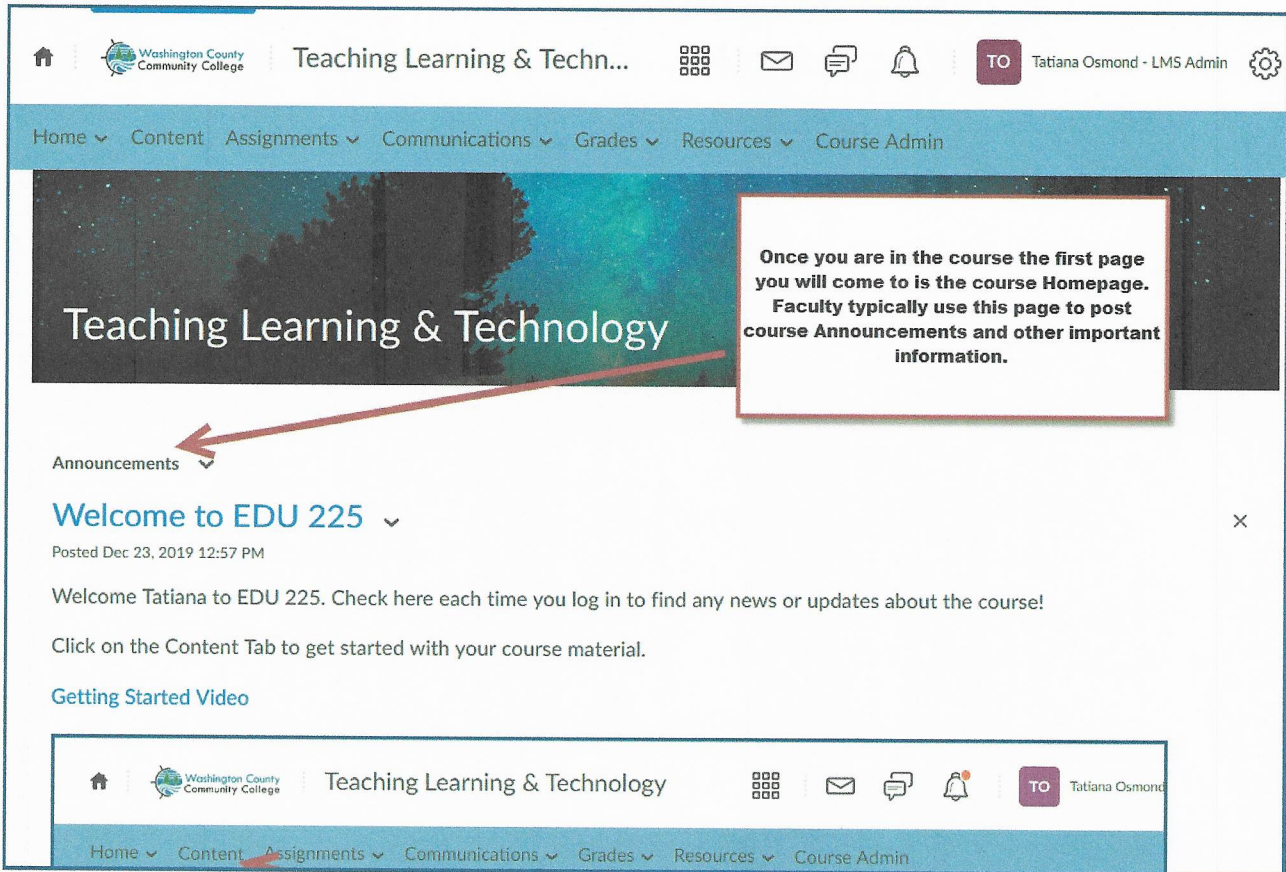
Washington County Community College Teaching Learning & Techn... TO Tatiana Osmond - LMS Admin

Home Content Assignments Communications Grades Resources Course Admin

Teaching Learning & Technology

Once you are in the course the first page you will come to is the course Homepage. Faculty typically use this page to post course Announcements and other important information.

Announcements

Welcome to EDU 225

Posted Dec 23, 2019 12:57 PM

Welcome Tatiana to EDU 225. Check here each time you log in to find any news or updates about the course!

Click on the Content Tab to get started with your course material.

Getting Started Video

Washington County Community College Teaching Learning & Technology TO Tatiana Osmond

Home Content Assignments Communications Grades Resources Course Admin